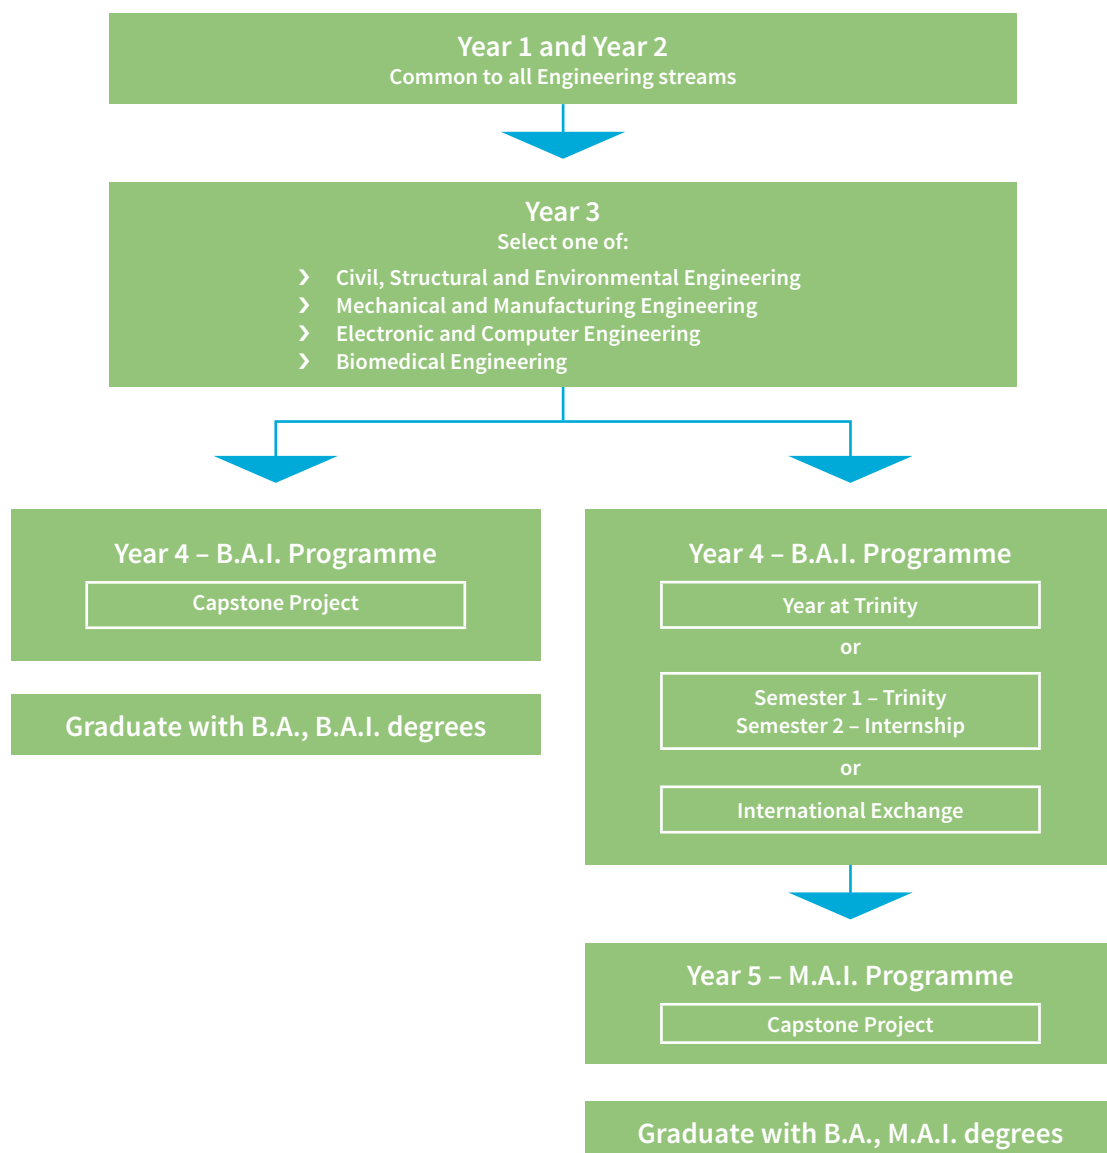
Year 1 and Year 2
Common to all Engineering streams

Year 3
Select one of:

› Civil, Structural and Environmental Engineering
› Mechanical and Manufacturing Engineering
› Electronic and Computer Engineering
› Biomedical Engineering

Year 4 – B.A.I. Programme
Capstone Project

Graduate with B.A., B.A.I. degrees

Year 4 – B.A.I. Programme
Year at Trinity
or
Semester 1 – Trinity
Semester 2 – Internship
or
International Exchange

Year 5 – M.A.I. Programme
Capstone Project

Graduate with B.A., M.A.I. degrees